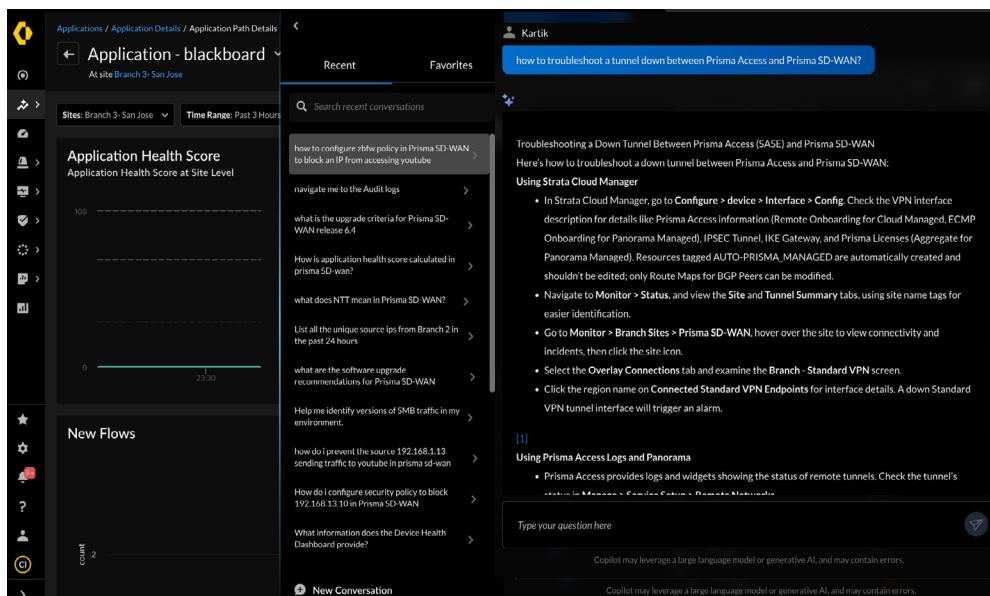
Applications / Application Details / Application Path Details

Application - blackboard

At site Branch 3- San Jose

Sites: Branch 3- San Jose

Time Range: Past 3 Hours

Application Health Score

Application Health Score at Site Level

100

0

23:30

New Flows

count

2

CI

Recent

Favorites

Search recent conversations

how to configure zbfw policy in Prisma SD-WAN to block an IP from accessing youtube

navigate me to the Audit logs

what is the upgrade criteria for Prisma SD-WAN release 6.4

How is application health score calculated in prisma SD-wan?

what does NTT mean in Prisma SD-WAN?

List all the unique source ips from Branch 2 in the past 24 hours

what are the software upgrade recommendations for Prisma SD-WAN

Help me identify versions of SMB traffic in my environment.

how do i prevent the source 192.168.1.13 sending traffic to youtube in prisma sd-wan

How do i configure security policy to block 192.168.13.10 in Prisma SD-WAN

What information does the Device Health Dashboard provide?

New Conversation

Kartik

how to troubleshoot a tunnel down between Prisma Access and Prisma SD-WAN?

Troubleshooting a Down Tunnel Between Prisma Access (SASE) and Prisma SD-WAN

Here's how to troubleshoot a down tunnel between Prisma Access and Prisma SD-WAN:

Using Strata Cloud Manager

- In Strata Cloud Manager, go to Configure > device > Interface > Config. Check the VPN interface description for details like Prisma Access information (Remote Onboarding for Cloud Managed, ECMP Onboarding for Panorama Managed), IPSEC Tunnel, IKE Gateway, and Prisma Licenses (Aggregate for Panorama Managed). Resources tagged AUTO-PRISMA_MANAGED are automatically created and shouldn't be edited; only Route Maps for BGP Peers can be modified.
- Navigate to Monitor > Status, and view the Site and Tunnel Summary tabs, using site name tags for easier identification.
- Go to Monitor > Branch Sites > Prisma SD-WAN, hover over the site to view connectivity and incidents, then click the site icon.
- Select the Overlay Connections tab and examine the Branch - Standard VPN screen.
- Click the region name on Connected Standard VPN Endpoints for interface details. A down Standard VPN tunnel interface will trigger an alarm.

[1]

Using Prisma Access Logs and Panorama

- Prisma Access provides logs and widgets showing the status of remote tunnels. Check the tunnel's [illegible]

Type your question here

Copilot may leverage a large language model or generative AI, and may contain errors.

Copilot may leverage a large language model or generative AI, and may contain errors.